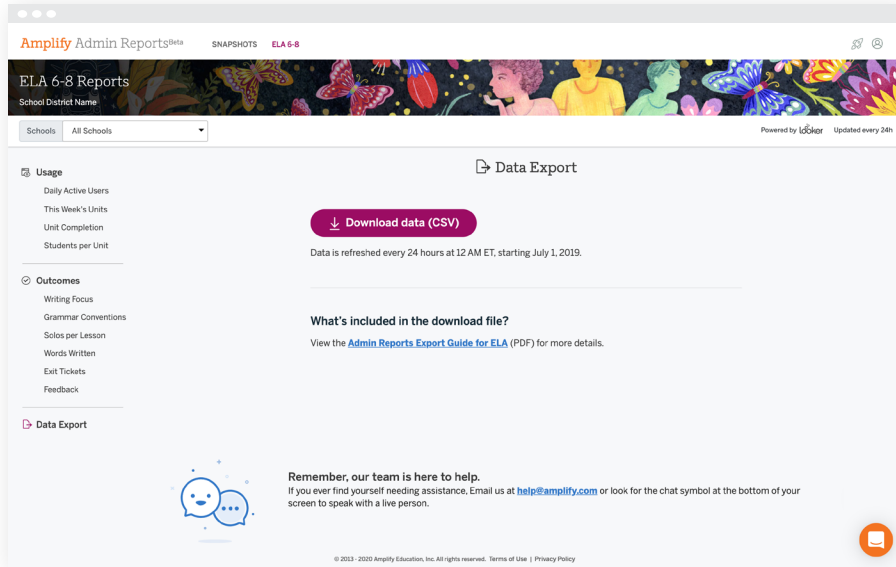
Amplify Admin Reports Beta
SNAPSHOTS
ELA 6-8

ELA 6-8 Reports
School District Name

Schools
All Schools

Powered by looker
Updated every 24h

Usage
Daily Active Users
This Week's Units
Unit Completion
Students per Unit

Outcomes
Writing Focus
Grammar Conventions
Solos per Lesson
Words Written
Exit Tickets
Feedback

Data Export

Data Export

Download data (CSV)

Data is refreshed every 24 hours at 12 AM ET, starting July 1, 2019.

What's included in the download file?

View the Admin Reports Export Guide for ELA (PDF) for more details.

Remember, our team is here to help.
If you ever find yourself needing assistance, Email us at help@amplify.com or look for the chat symbol at the bottom of your screen to speak with a live person.

© 2013 - 2020 Amplify Education, Inc. All rights reserved. Terms of Use | Privacy Policy